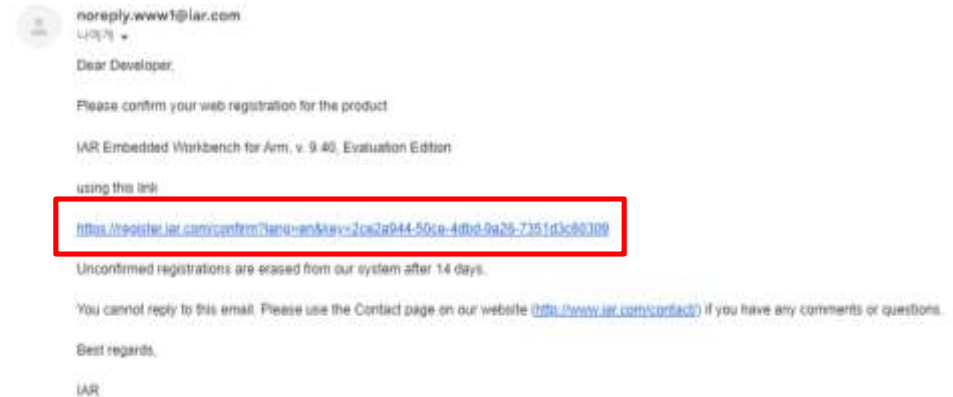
noreply.www1@iar.com
나에게

Dear Developer,

Please confirm your web registration for the product

IAR Embedded Workbench for Arm, v. 9.40, Evaluation Edition

using this link

https://register.iar.com/confirm?lang=en&key=2ca2a944-50ce-4dbd-9a26-7351d3c60309

Unconfirmed registrations are erased from our system after 14 days.

You cannot reply to this email. Please use the Contact page on our website (http://www.iar.com/contact/) if you have any comments or questions.

Best regards,

IAR